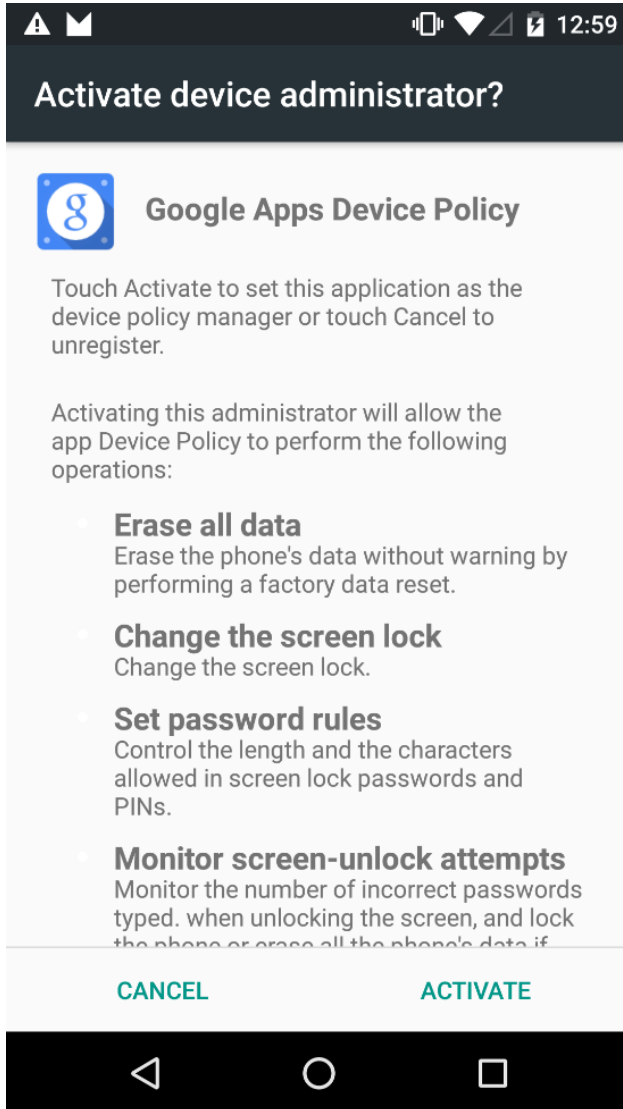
12:59

Activate device administrator?

Google Apps Device Policy

Touch Activate to set this application as the device policy manager or touch Cancel to unregister.

Activating this administrator will allow the app Device Policy to perform the following operations:

Erase all data
Erase the phone's data without warning by performing a factory data reset.

Change the screen lock
Change the screen lock.

Set password rules
Control the length and the characters allowed in screen lock passwords and PINs.

Monitor screen-unlock attempts
Monitor the number of incorrect passwords typed. when unlocking the screen, and lock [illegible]

CANCEL ACTIVATE